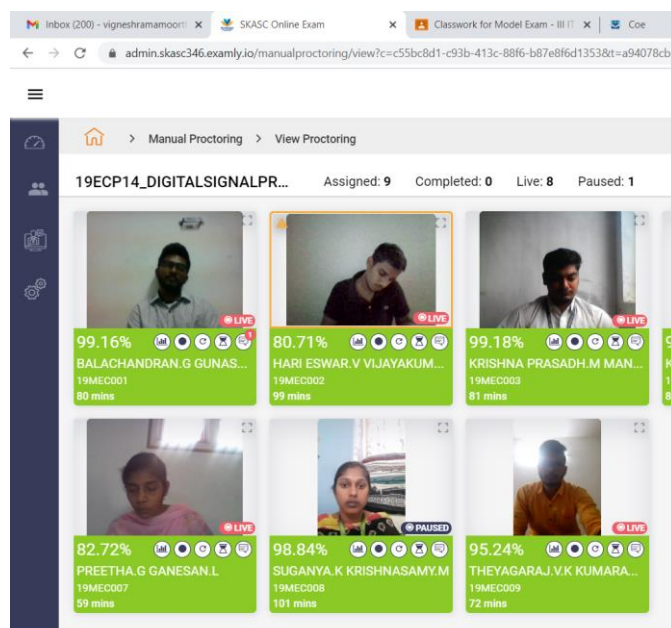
Inbox (200) - vigneshramamoorti ×
SKASC Online Exam ×
Classwork for Model Exam - III IT ×
Coe

admin.skasc346.examly.io/manualproctoring/view?c=c55bc8d1-c93b-413c-88f6-b87e8f6d1353&t=a94078cb

Manual Proctoring > View Proctoring

19ECP14_DIGITALSIGNALPR... Assigned: 9 Completed: 0 Live: 8 Paused: 1

LIVE
99.16%
BALACHANDRAN.G GUNAS...
19MEC001
80 mins

LIVE
80.71%
HARI ESWAR.V VIJAYAKUM...
19MEC002
99 mins

LIVE
99.18%
KRISHNA PRASADH.M MAN...
19MEC003
81 mins

LIVE
82.72%
PREETHA.G GANESAN.L
19MEC007
59 mins

PAUSED
98.84%
SUGANYA.K KRISHNASAMY.M
19MEC008
101 mins

LIVE
95.24%
THEYAGARAJ.V.K KUMARA...
19MEC009
72 mins